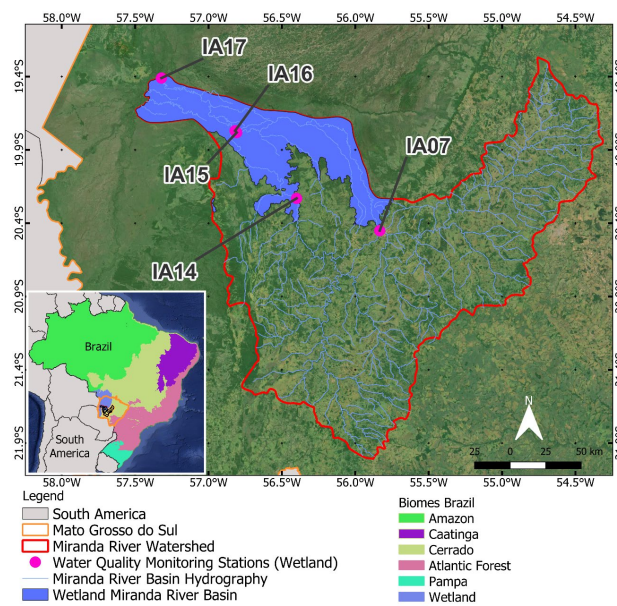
58.0°W 57.5°W 57.0°W 56.5°W 56.0°W 55.5°W 55.0°W 54.5°W

19.4°S
19.9°S
20.4°S
20.9°S
21.4°S
21.9°S

IA17
IA16
IA15
IA07
IA14

Brazil
South America

N
25 0 25 50 km

58.0°W 57.5°W 57.0°W 56.5°W 56.0°W 55.5°W 55.0°W 54.5°W

Legend
South America
Mato Grosso do Sul
Miranda River Watershed
Water Quality Monitoring Stations (Wetland)
Miranda River Basin Hydrography
Wetland Miranda River Basin

Biomes Brazil
Amazon
Caatinga
Cerrado
Atlantic Forest
Pampa
Wetland